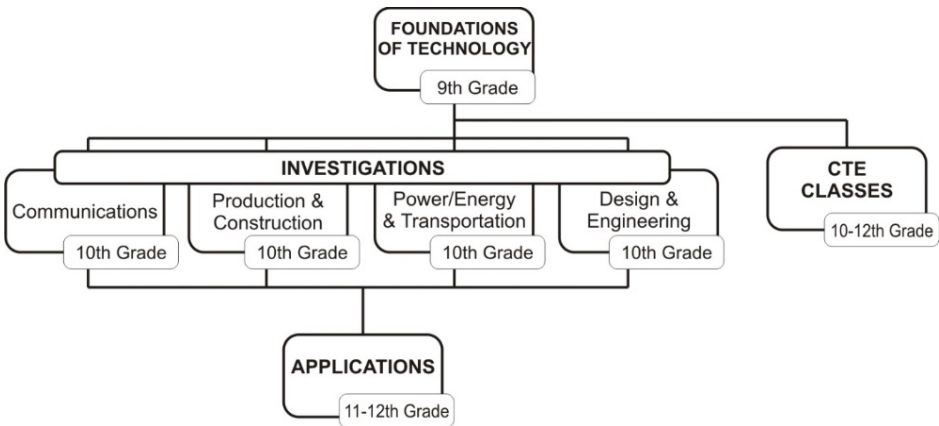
FOUNDATIONS OF TECHNOLOGY
9th Grade

INVESTIGATIONS

Communications
10th Grade

Production & Construction
10th Grade

Power/Energy & Transportation
10th Grade

Design & Engineering
10th Grade

CTE CLASSES
10-12th Grade

APPLICATIONS
11-12th Grade